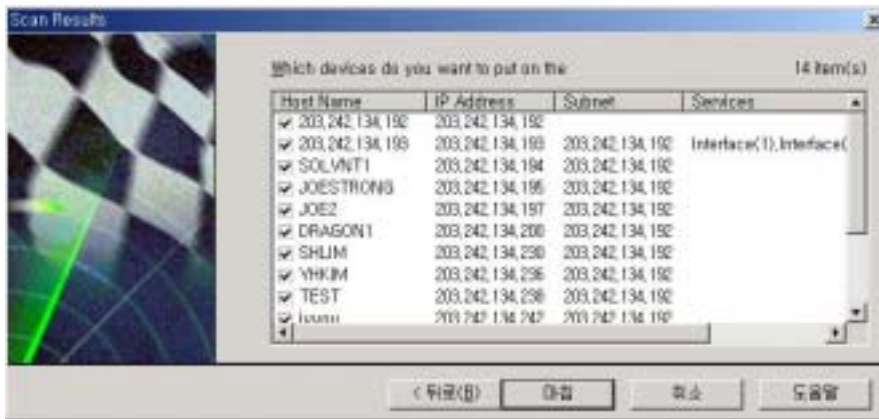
Scan Results

Which devices do you want to put on the

14 item(s)

| Host Name | IP Address | Subnet | Services |
|---|---|---|---|
| 203.242.134.192 | 203.242.134.192 | | |
| 203.242.134.193 | 203.242.134.193 | 203.242.134.192 | Interface(1),Interface( |
| SOLVNT1 | 203.242.134.194 | 203.242.134.192 | |
| JOESTRONG | 203.242.134.195 | 203.242.134.192 | |
| JOE2 | 203.242.134.197 | 203.242.134.192 | |
| DRAGON1 | 203.242.134.200 | 203.242.134.192 | |
| SHLIM | 203.242.134.230 | 203.242.134.192 | |
| YHKIM | 203.242.134.236 | 203.242.134.192 | |
| TEST | 203.242.134.238 | 203.242.134.192 | |
| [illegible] | 203.242.134.242 | 203.242.134.192 | |

< 뒤로(B)　마침　취소　도움말